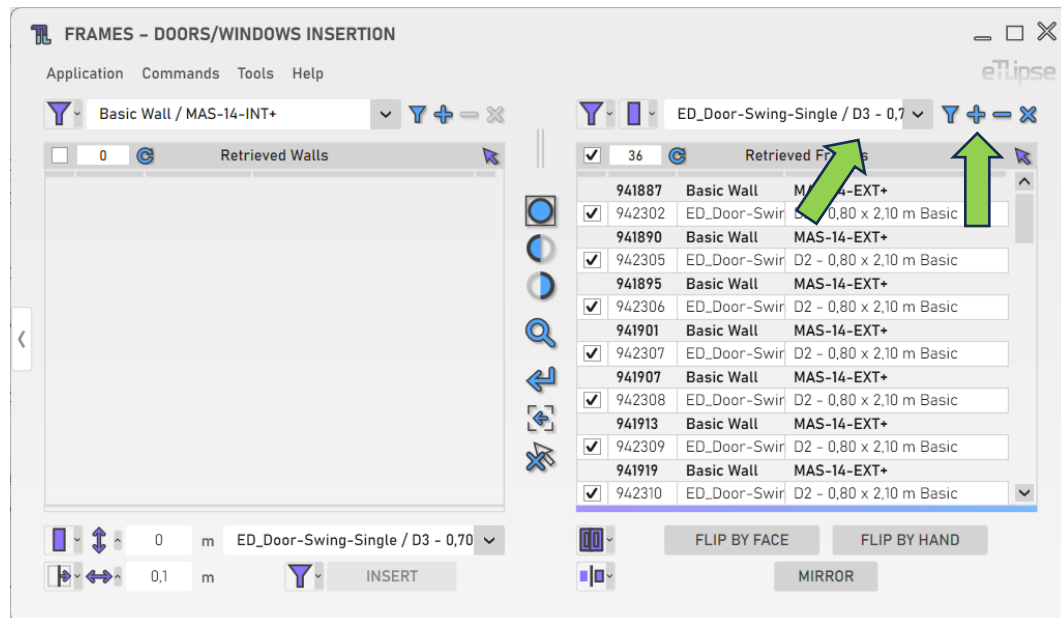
FRAMES – DOORS/WINDOWS INSERTION

Application Commands Tools Help

eTlipse

Basic Wall / MAS-14-INT+

0 Retrieved Walls

ED_Door-Swing-Single / D3 - 0,7

36 Retrieved Fr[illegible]s

| | | | |
|---|---|---|---|
| | 941887 | Basic Wall | MAS-14-EXT+ |
| ✓ | 942302 | ED_Door-Swir | D2 - 0,80 x 2,10 m Basic |
| | 941890 | Basic Wall | MAS-14-EXT+ |
| ✓ | 942305 | ED_Door-Swir | D2 - 0,80 x 2,10 m Basic |
| | 941895 | Basic Wall | MAS-14-EXT+ |
| ✓ | 942306 | ED_Door-Swir | D2 - 0,80 x 2,10 m Basic |
| | 941901 | Basic Wall | MAS-14-EXT+ |
| ✓ | 942307 | ED_Door-Swir | D2 - 0,80 x 2,10 m Basic |
| | 941907 | Basic Wall | MAS-14-EXT+ |
| ✓ | 942308 | ED_Door-Swir | D2 - 0,80 x 2,10 m Basic |
| | 941913 | Basic Wall | MAS-14-EXT+ |
| ✓ | 942309 | ED_Door-Swir | D2 - 0,80 x 2,10 m Basic |
| | 941919 | Basic Wall | MAS-14-EXT+ |
| ✓ | 942310 | ED_Door-Swir | D2 - 0,80 x 2,10 m Basic |

0 m ED_Door-Swing-Single / D3 - 0,70

0,1 m INSERT

FLIP BY FACE FLIP BY HAND

MIRROR